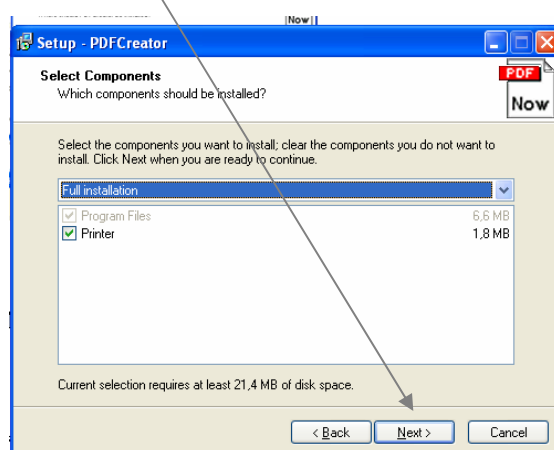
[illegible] Now

Setup - PDFCreator

Select Components
Which components should be installed?

PDF
Now

Select the components you want to install; clear the components you do not want to install. Click Next when you are ready to continue.

Full installation

| | |
|---|---|
| Program Files | 6,6 MB |
| Printer | 1,8 MB |

Current selection requires at least 21,4 MB of disk space.

< Back
Next >
Cancel